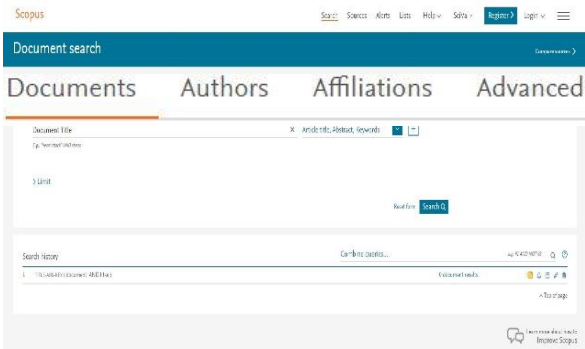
Scopus

Search Sources Alerts Lists Help Scival Register Login

Document search

Compare sources

Documents Authors Affiliations Advanced

Document title

E.g., "heart attack" AND stress

Article title, Abstract, Keywords

> Limit

Reset form Search

Search history

Combine queries...

1 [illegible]

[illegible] document results

^ Top of page

Learn more about how to Improve Scopus